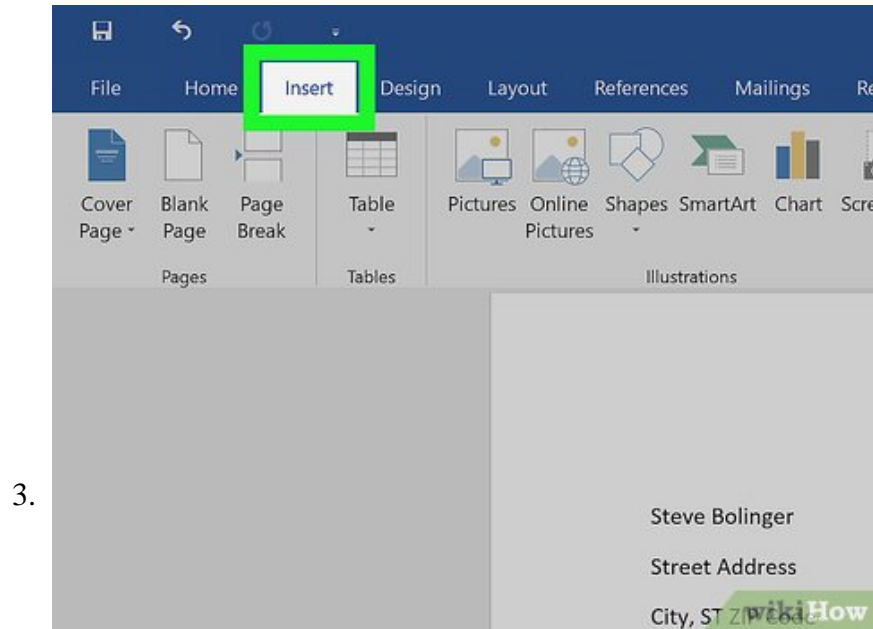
3.

File Home Insert Design Layout References Mailings Re

Cover Page
Blank Page
Page Break
Pages

Table
Tables

Pictures
Online Pictures
Shapes
SmartArt
Chart
Scre
Illustrations

Steve Bolinger

Street Address

City, ST ZIP Code

wikiHow